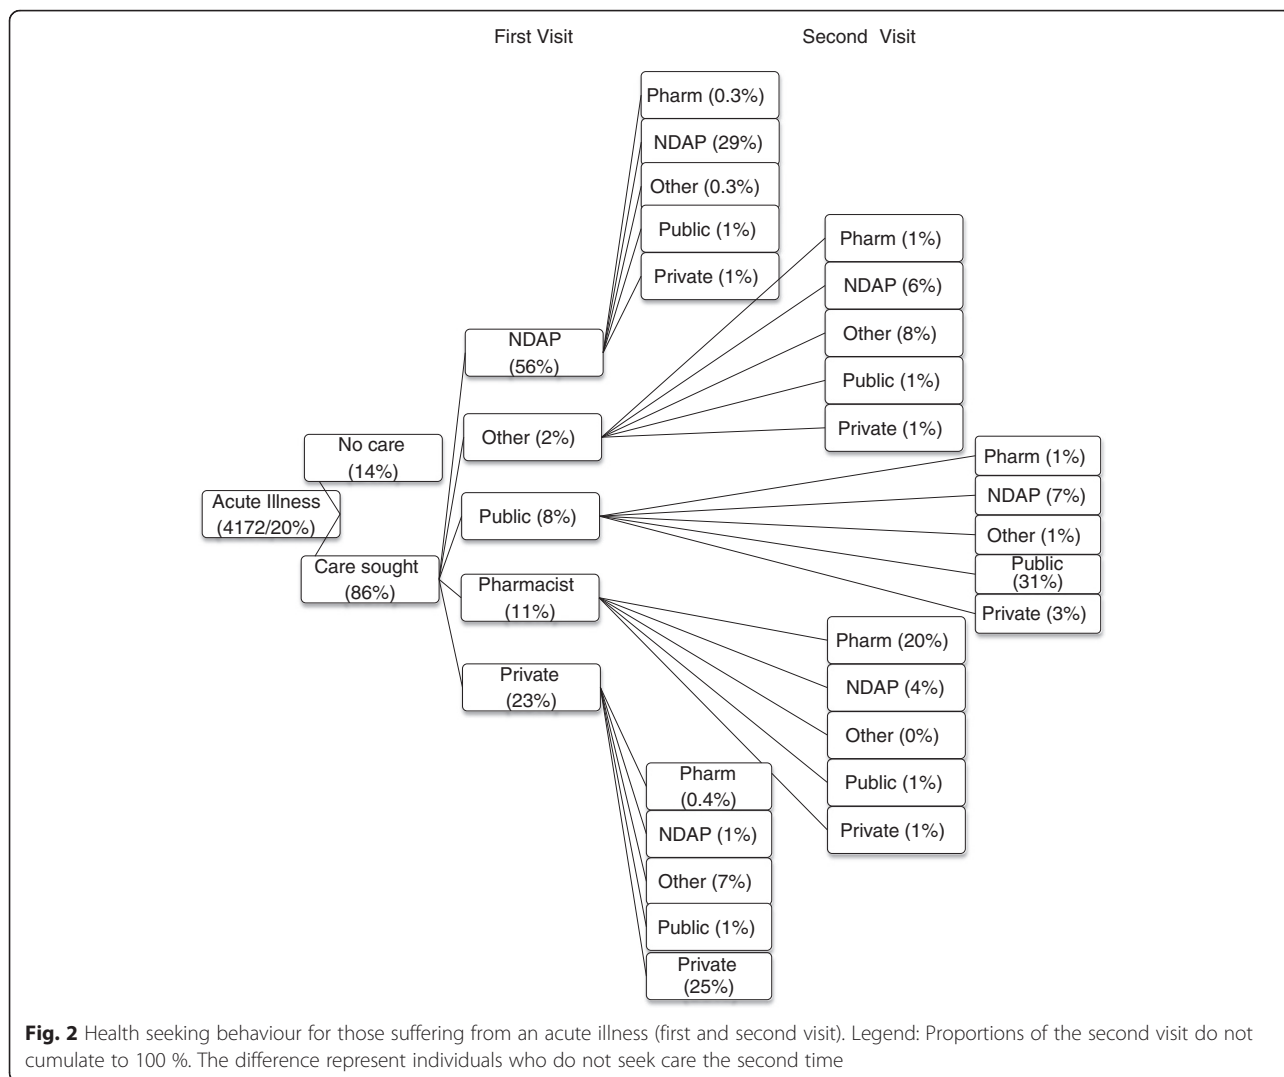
First Visit

Second Visit

Pharm (0.3%)

NDAP (29%)

Other (0.3%)

Public (1%)

Private (1%)

Pharm (1%)

NDAP (6%)

Other (8%)

Public (1%)

Private (1%)

NDAP (56%)

Other (2%)

No care (14%)

Acute Illness (4172/20%)

Care sought (86%)

Public (8%)

Pharm (1%)

NDAP (7%)

Other (1%)

Public (31%)

Private (3%)

Pharmacist (11%)

Pharm (20%)

NDAP (4%)

Other (0%)

Public (1%)

Private (1%)

Private (23%)

Pharm (0.4%)

NDAP (1%)

Other (7%)

Public (1%)

Private (25%)

**Fig. 2** Health seeking behaviour for those suffering from an acute illness (first and second visit). Legend: Proportions of the second visit do not cumulate to 100 %. The difference represent individuals who do not seek care the second time